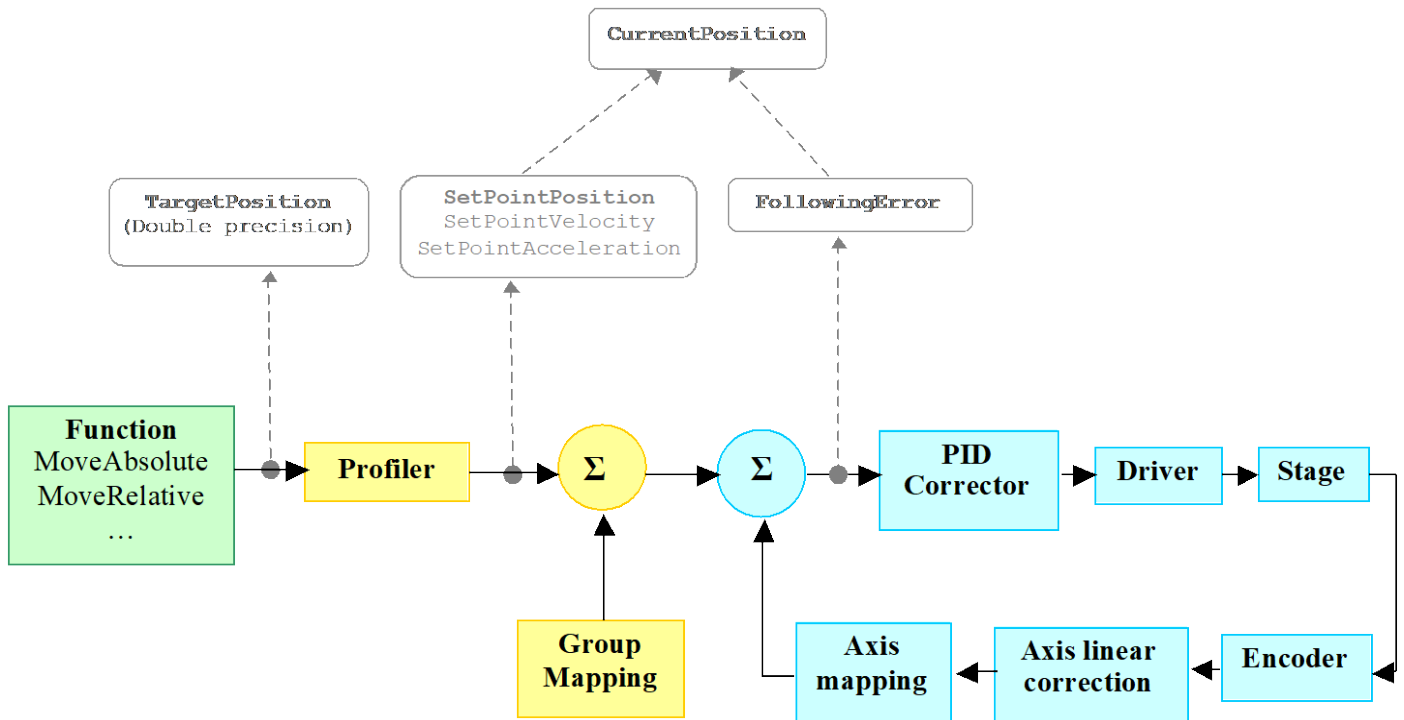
CurrentPosition

TargetPosition
(Double precision)

SetPointPosition
SetPointVelocity
SetPointAcceleration

FollowingError

Function
MoveAbsolute
MoveRelative
…

Profiler

Σ

Σ

PID
Corrector

Driver

Stage

Group
Mapping

Axis
mapping

Axis linear
correction

Encoder